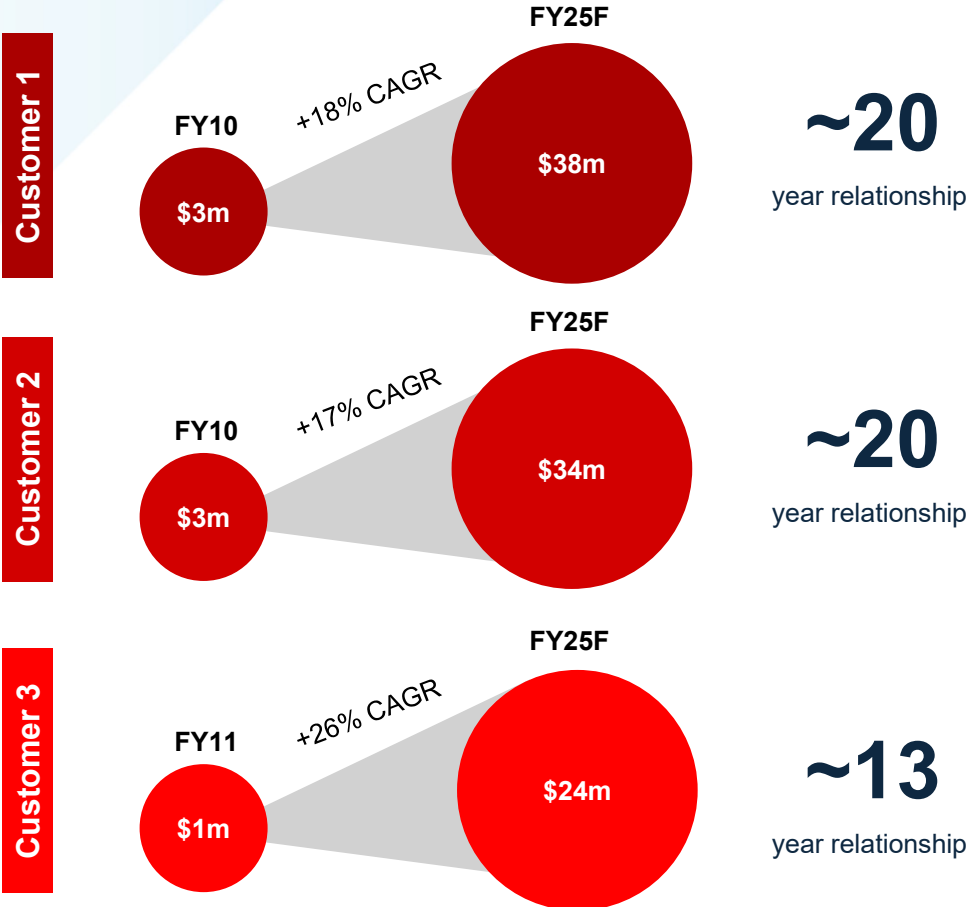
Customer 1

FY10

$3m

+18% CAGR

FY25F

$38m

~20

year relationship

Customer 2

FY10

$3m

+17% CAGR

FY25F

$34m

~20

year relationship

Customer 3

FY11

$1m

+26% CAGR

FY25F

$24m

~13

year relationship